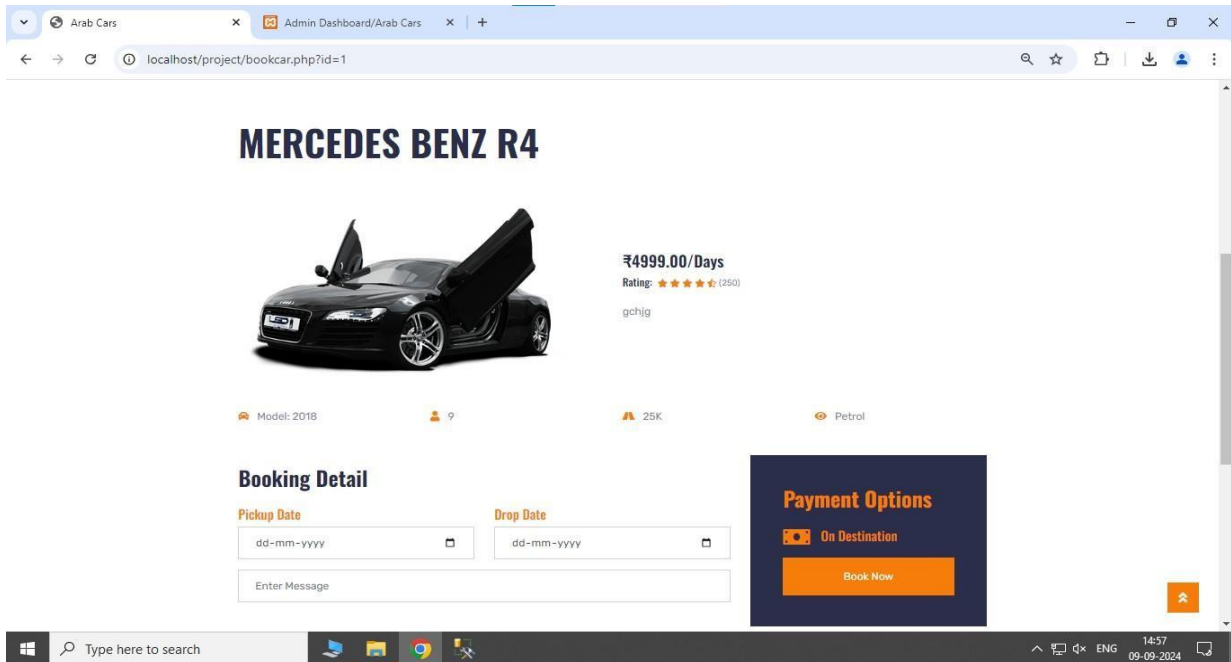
Arab Cars
Admin Dashboard/Arab Cars
localhost/project/bookcar.php?id=1

MERCEDES BENZ R4

₹4999.00/Days
Rating: (250)
gchjg

Model: 2018
9
25K
Petrol

Booking Detail
Pickup Date
dd-mm-yyyy
Drop Date
dd-mm-yyyy
Enter Message

Payment Options
On Destination
Book Now

Type here to search
ENG
14:57
09-09-2024